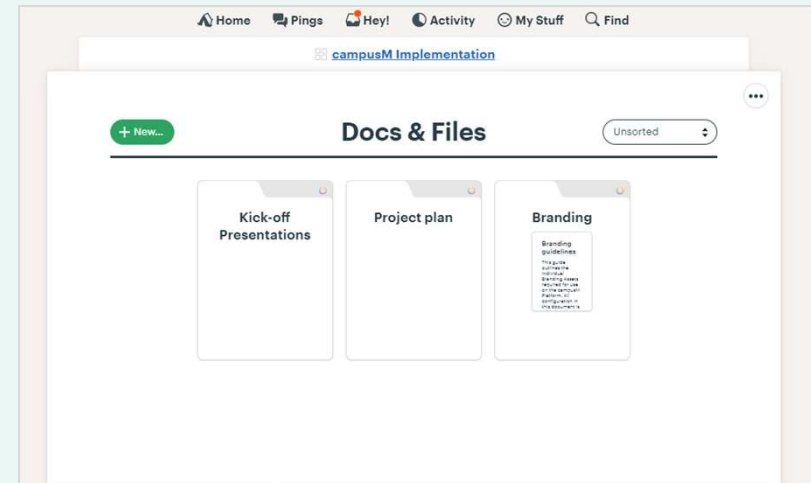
Home Pings Hey! Activity My Stuff Find

campusM Implementation

+ New...

Docs & Files

Unsorted

Kick-off Presentations

Project plan

Branding

Branding guidelines

This guide outlines the individual Branding Assets required for use on the campusM Platform. All configuration in this document is